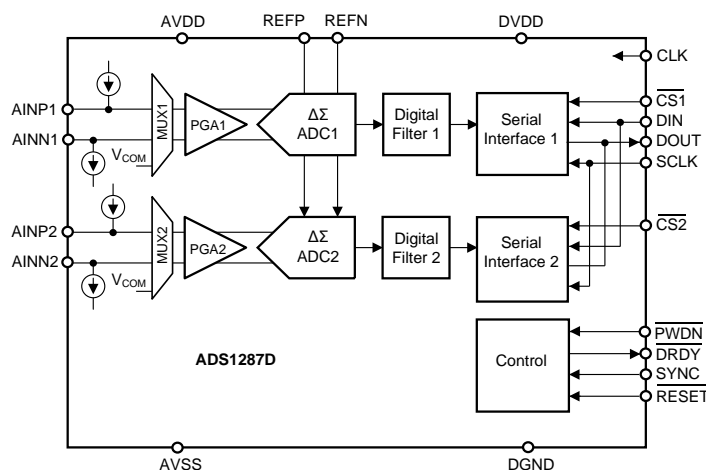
AVDD
REFP
REFN
DVDD
CLK
AINP1
AINN1
MUX1
PGA1
ΔΣ ADC1
Digital Filter 1
Serial Interface 1
$\overline{CS1}$
DIN
DOUT
SCLK
$V_{COM}$
AINP2
AINN2
MUX2
PGA2
ΔΣ ADC2
Digital Filter 2
Serial Interface 2
$\overline{CS2}$
$V_{COM}$
$\overline{PWDN}$
$\overline{DRDY}$
Control
$\overline{SYNC}$
$\overline{RESET}$
ADS1287D
AVSS
DGND